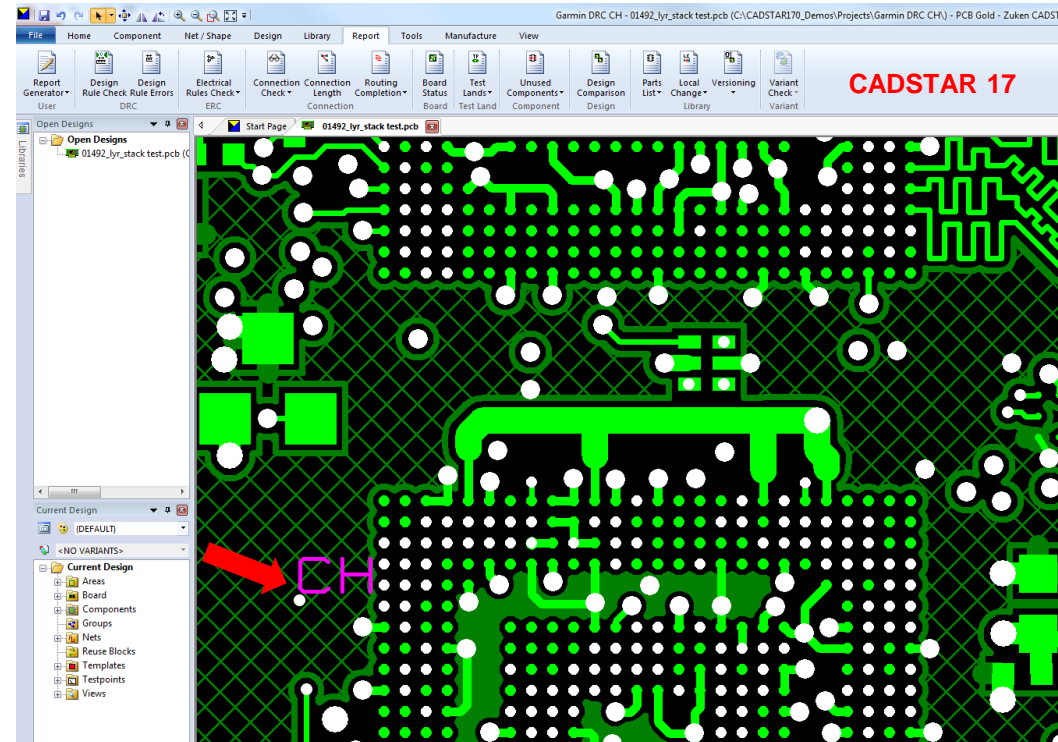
Garmin DRC CH - 01492_lyr_stack test.pcb (C:\CADSTAR170_Demos\Projects\Garmin DRC CH\) - PCB Gold - Zuken CADST

File Home Component Net / Shape Design Library Report Tools Manufacture View

Report Generator User
Design Rule Check
Design Rule Errors
DRC
Electrical Rules Check
ERC
Connection Check
Connection Length
Routing Completion
Connection
Board Status
Board
Test Lands
Test Land
Unused Components
Component
Design Comparison
Design
Parts List
Local Change
Versioning
Library
Variant Check
Variant

CADSTAR 17

Libraries

Open Designs
Open Designs
01492_lyr_stack test.pcb (C

Start Page
01492_lyr_stack test.pcb

Current Design
(DEFAULT)
<NO VARIANTS>
Current Design
Areas
Board
Components
Groups
Nets
Reuse Blocks
Templates
Testpoints
Views

CH